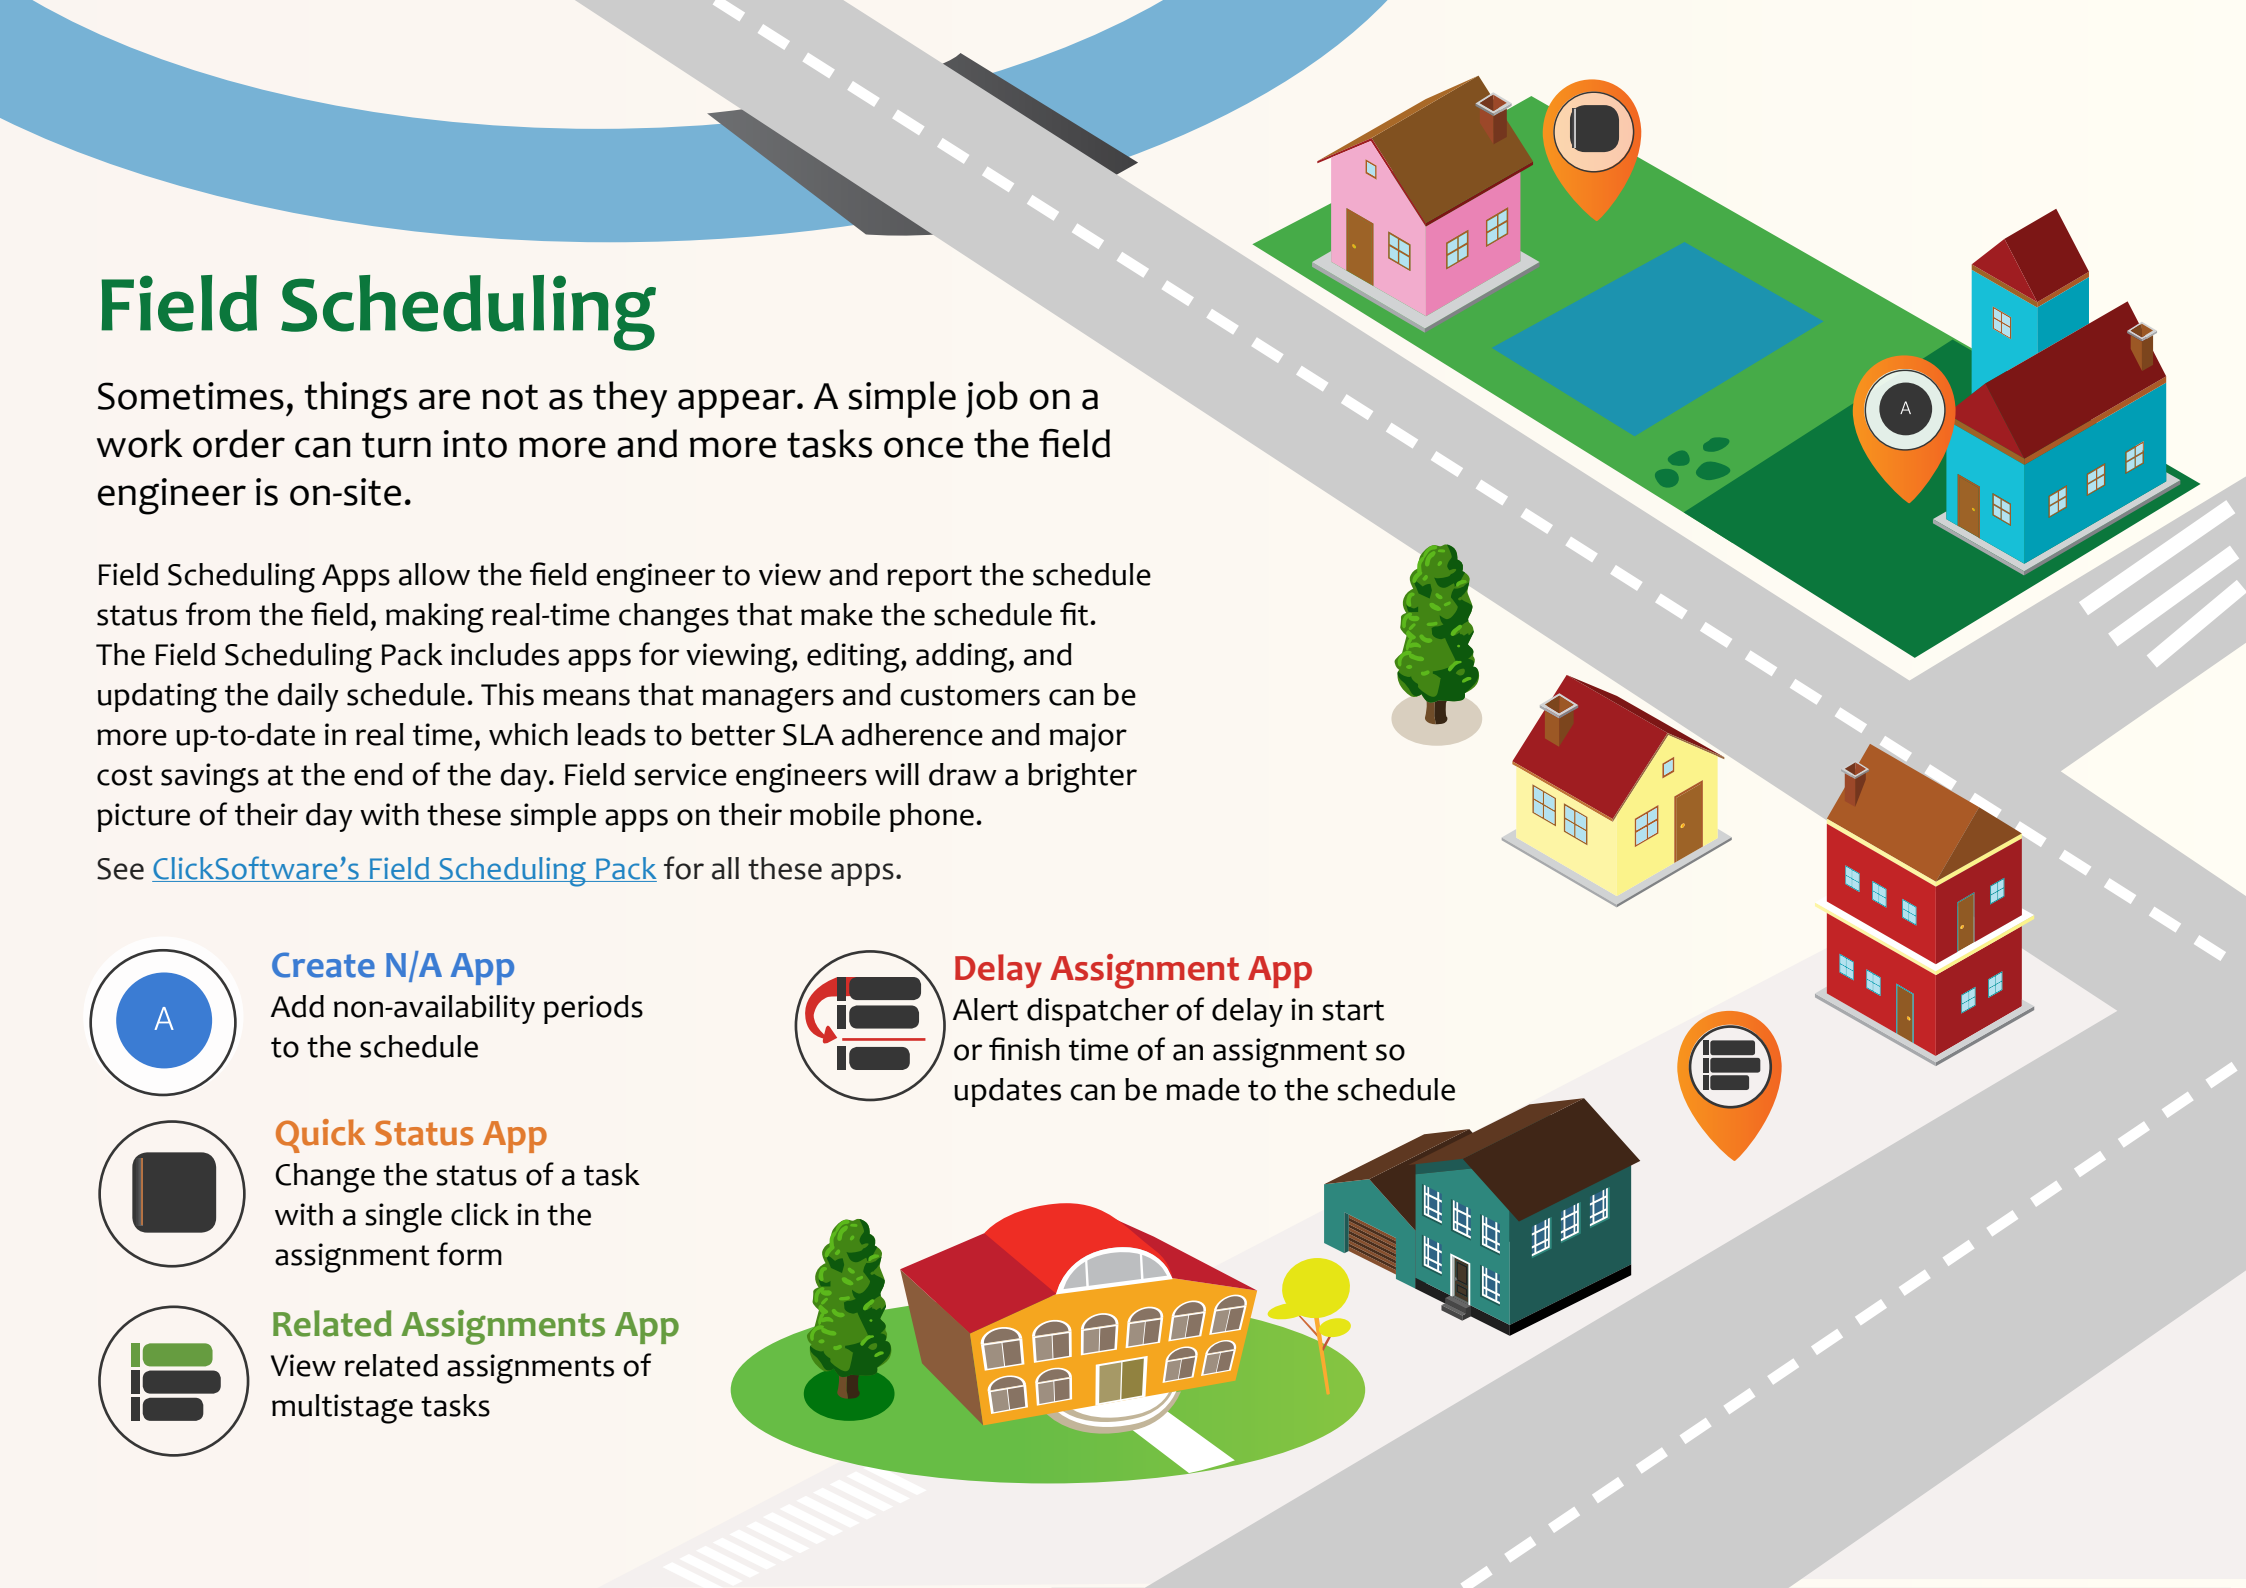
Field Scheduling

Sometimes, things are not as they appear. A simple job on a work order can turn into more and more tasks once the field engineer is on-site.

Field Scheduling Apps allow the field engineer to view and report the schedule status from the field, making real-time changes that make the schedule fit. The Field Scheduling Pack includes apps for viewing, editing, adding, and updating the daily schedule. This means that managers and customers can be more up-to-date in real time, which leads to better SLA adherence and major cost savings at the end of the day. Field service engineers will draw a brighter picture of their day with these simple apps on their mobile phone.

See ClickSoftware's Field Scheduling Pack for all these apps.

A

Create N/A App
Add non-availability periods to the schedule

Quick Status App
Change the status of a task with a single click in the assignment form

Related Assignments App
View related assignments of multistage tasks

Delay Assignment App
Alert dispatcher of delay in start or finish time of an assignment so updates can be made to the schedule

A